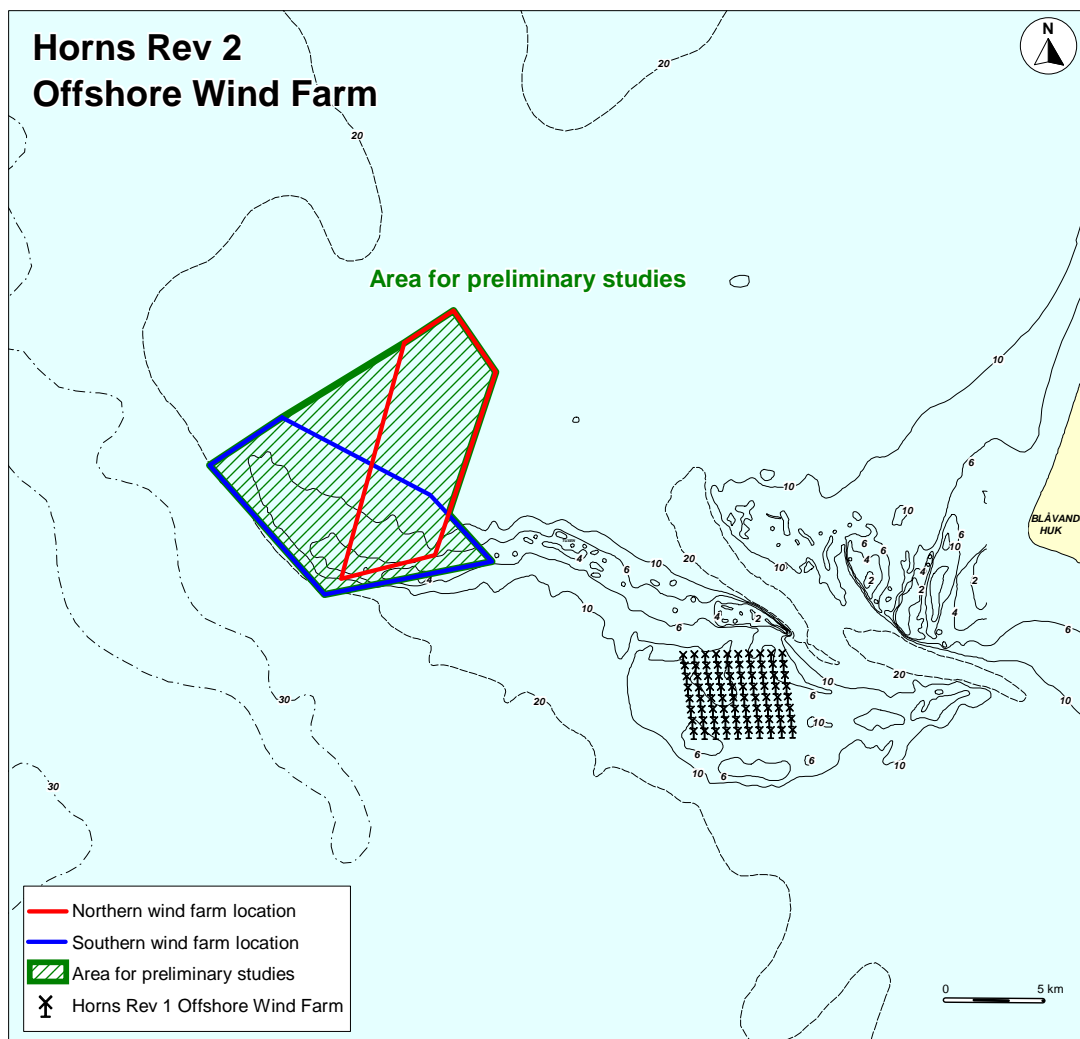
Horns Rev 2
Offshore Wind Farm

N

20

20

Area for preliminary studies

10

6

10

10

BLÅVAND HUK

6

4

2

2

4

6

2

4

2

6

4

6

10

20

10

6

2

6

20

10

30

20

6

10

6

10

6

10

30

Northern wind farm location
Southern wind farm location
Area for preliminary studies
Horns Rev 1 Offshore Wind Farm

0

5 km